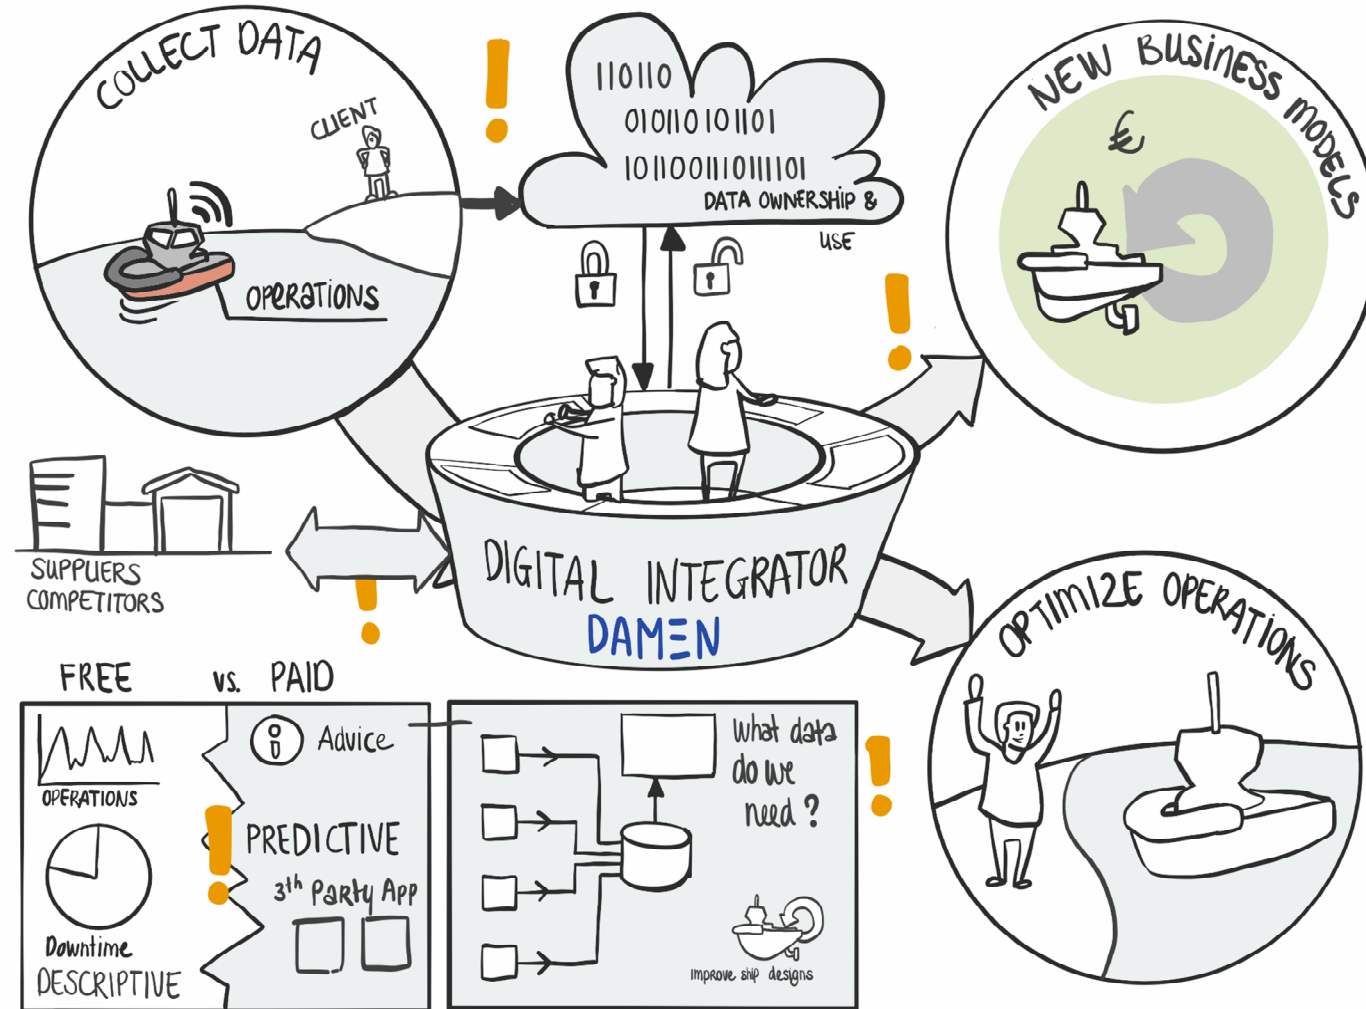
COLLECT DATA

CLIENT

OPERATIONS

110110

010110101101

10110011011101

DATA OWNERSHIP & USE

NEW BUSINESS MODELS

€

SUPPLIERS
COMPETITORS

DIGITAL INTEGRATOR
DAMEN

OPTIMIZE OPERATIONS

FREE vs. PAID

OPERATIONS

Downtime

DESCRIPTIVE

Advice

PREDICTIVE

3th Party App

What data do we need ?

Improve ship designs